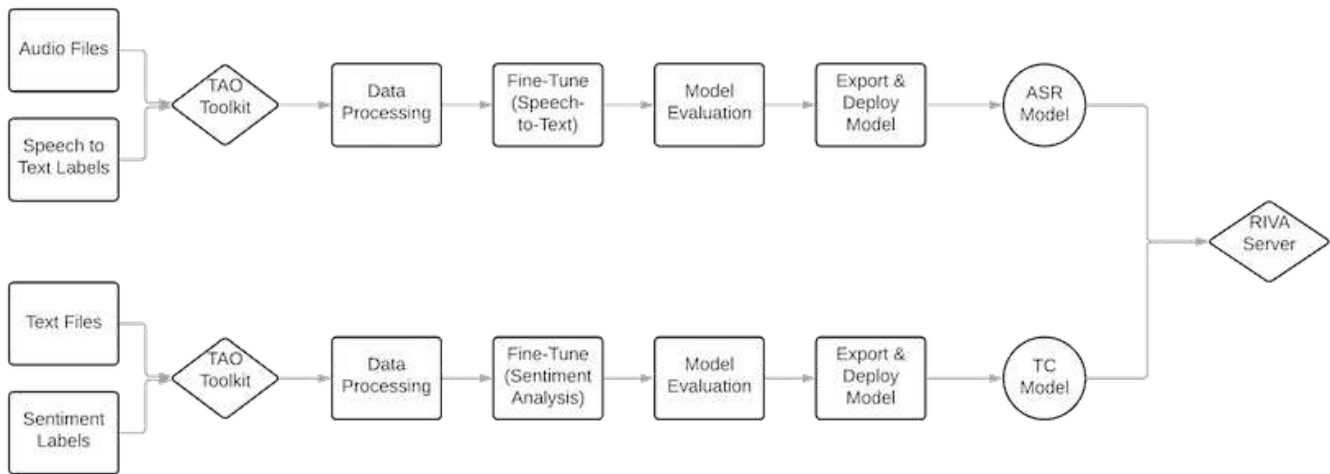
Audio Files

Speech to Text Labels

TAO Toolkit

Data Processing

Fine-Tune (Speech-to-Text)

Model Evaluation

Export & Deploy Model

ASR Model

RIVA Server

Text Files

Sentiment Labels

TAO Toolkit

Data Processing

Fine-Tune (Sentiment Analysis)

Model Evaluation

Export & Deploy Model

TC Model